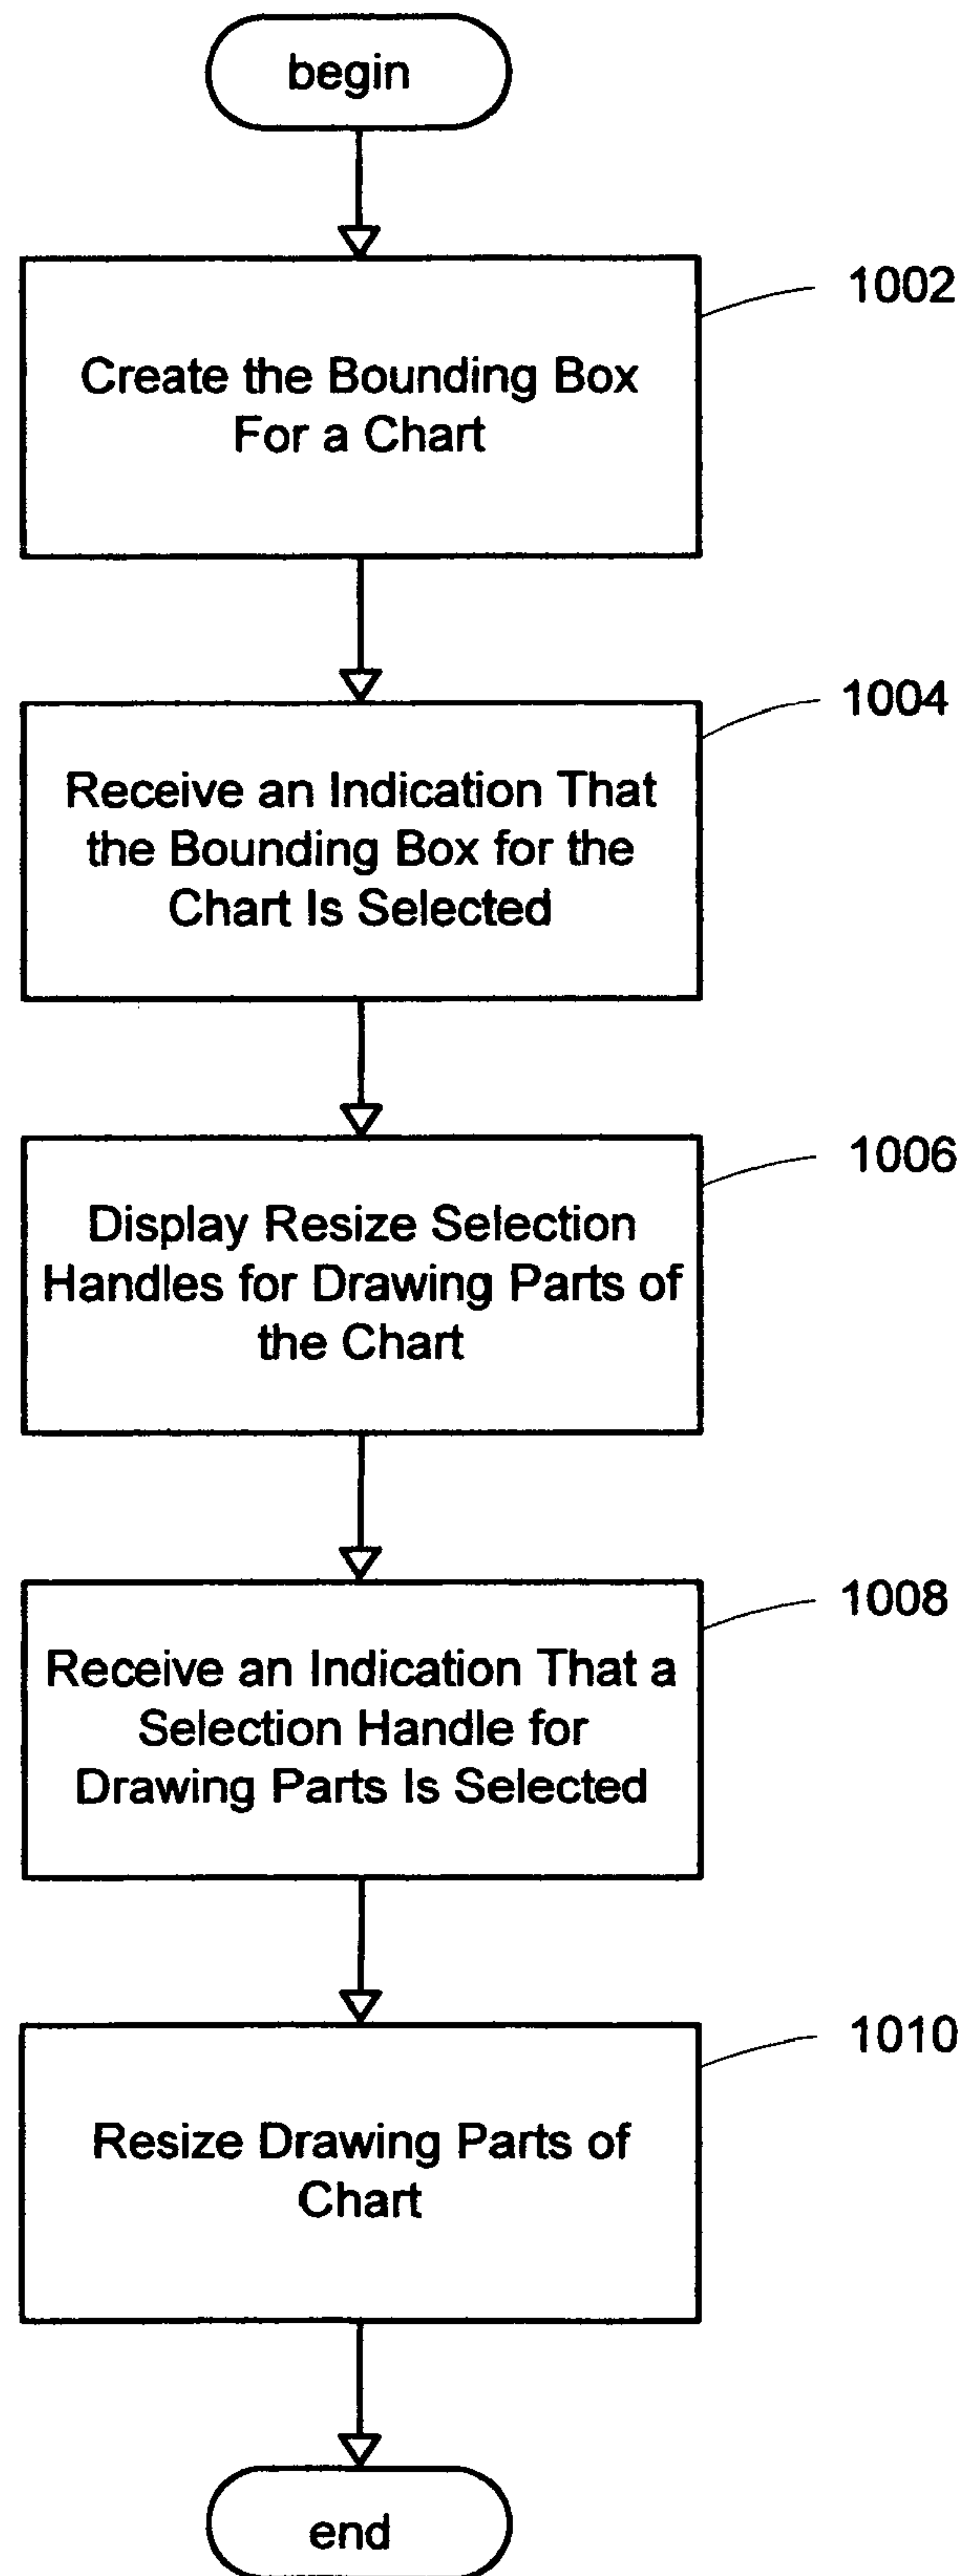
begin

1002

Create the Bounding Box For a Chart

1004

Receive an Indication That the Bounding Box for the Chart Is Selected

1006

Display Resize Selection Handles for Drawing Parts of the Chart

1008

Receive an Indication That a Selection Handle for Drawing Parts Is Selected

1010

Resize Drawing Parts of Chart

end